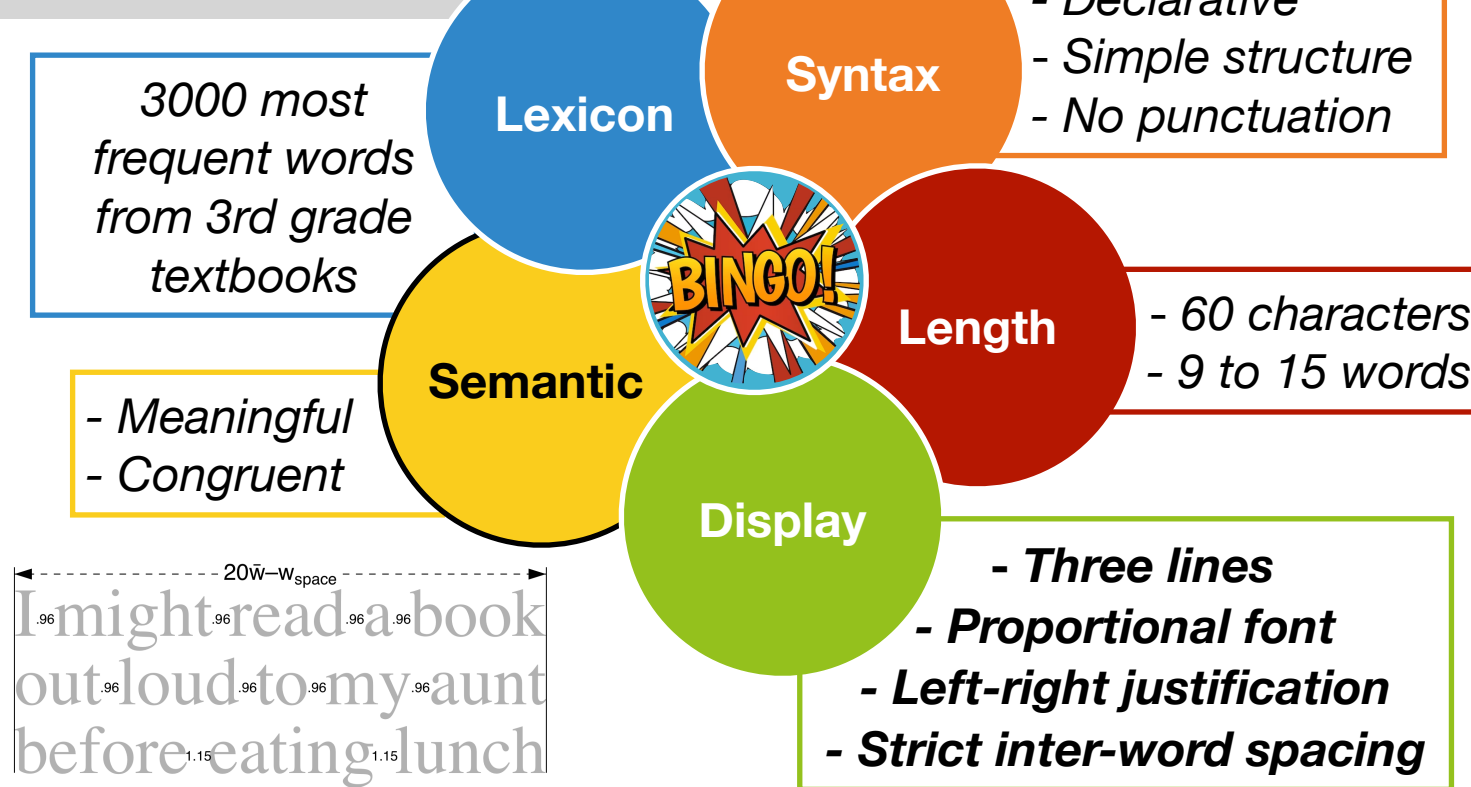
- Declarative
- Simple structure
- No punctuation

Syntax

3000 most frequent words from 3rd grade textbooks

Lexicon

BINGO!

Length

- 60 characters
- 9 to 15 words

Semantic

- Meaningful
- Congruent

Display

- Three lines
- Proportional font
- Left-right justification
- Strict inter-word spacing

$20\bar{w} - w_{space}$

I .96 might .96 read .96 a .96 book
out .96 loud .96 to .96 my .96 aunt
before 1.15 eating 1.15 lunch